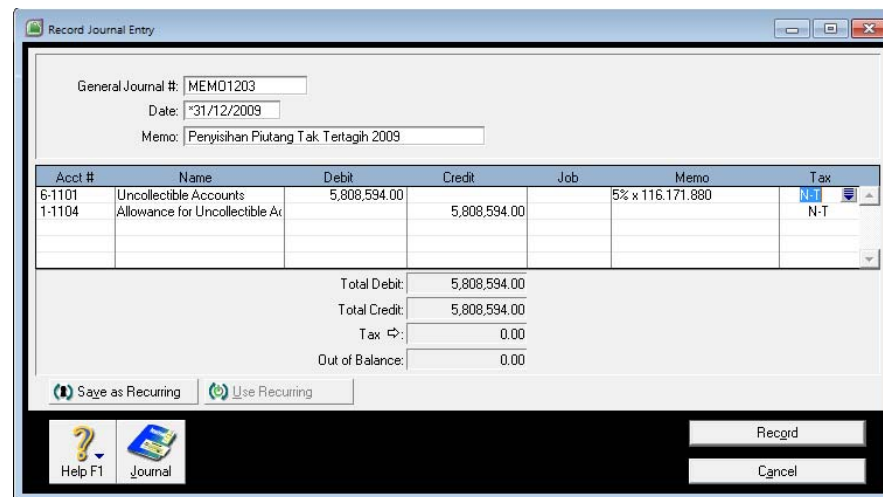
Record Journal Entry

General Journal #: MEMO1203

Date: *31/12/2009

Memo: Penyisihan Piutang Tak Tertagih 2009

| Acct # | Name | Debit | Credit | Job | Memo | Tax |
|---|---|---|---|---|---|---|
| 6-1101 | Uncollectible Accounts | 5,808,594.00 | | | 5% x 116.171.880 | N-T |
| 1-1104 | Allowance for Uncollectible Ac | | 5,808,594.00 | | | N-T |

Total Debit: 5,808,594.00

Total Credit: 5,808,594.00

Tax ⇨: 0.00

Out of Balance: 0.00

Save as Recurring

Use Recurring

Help F1

Journal

Record

Cancel